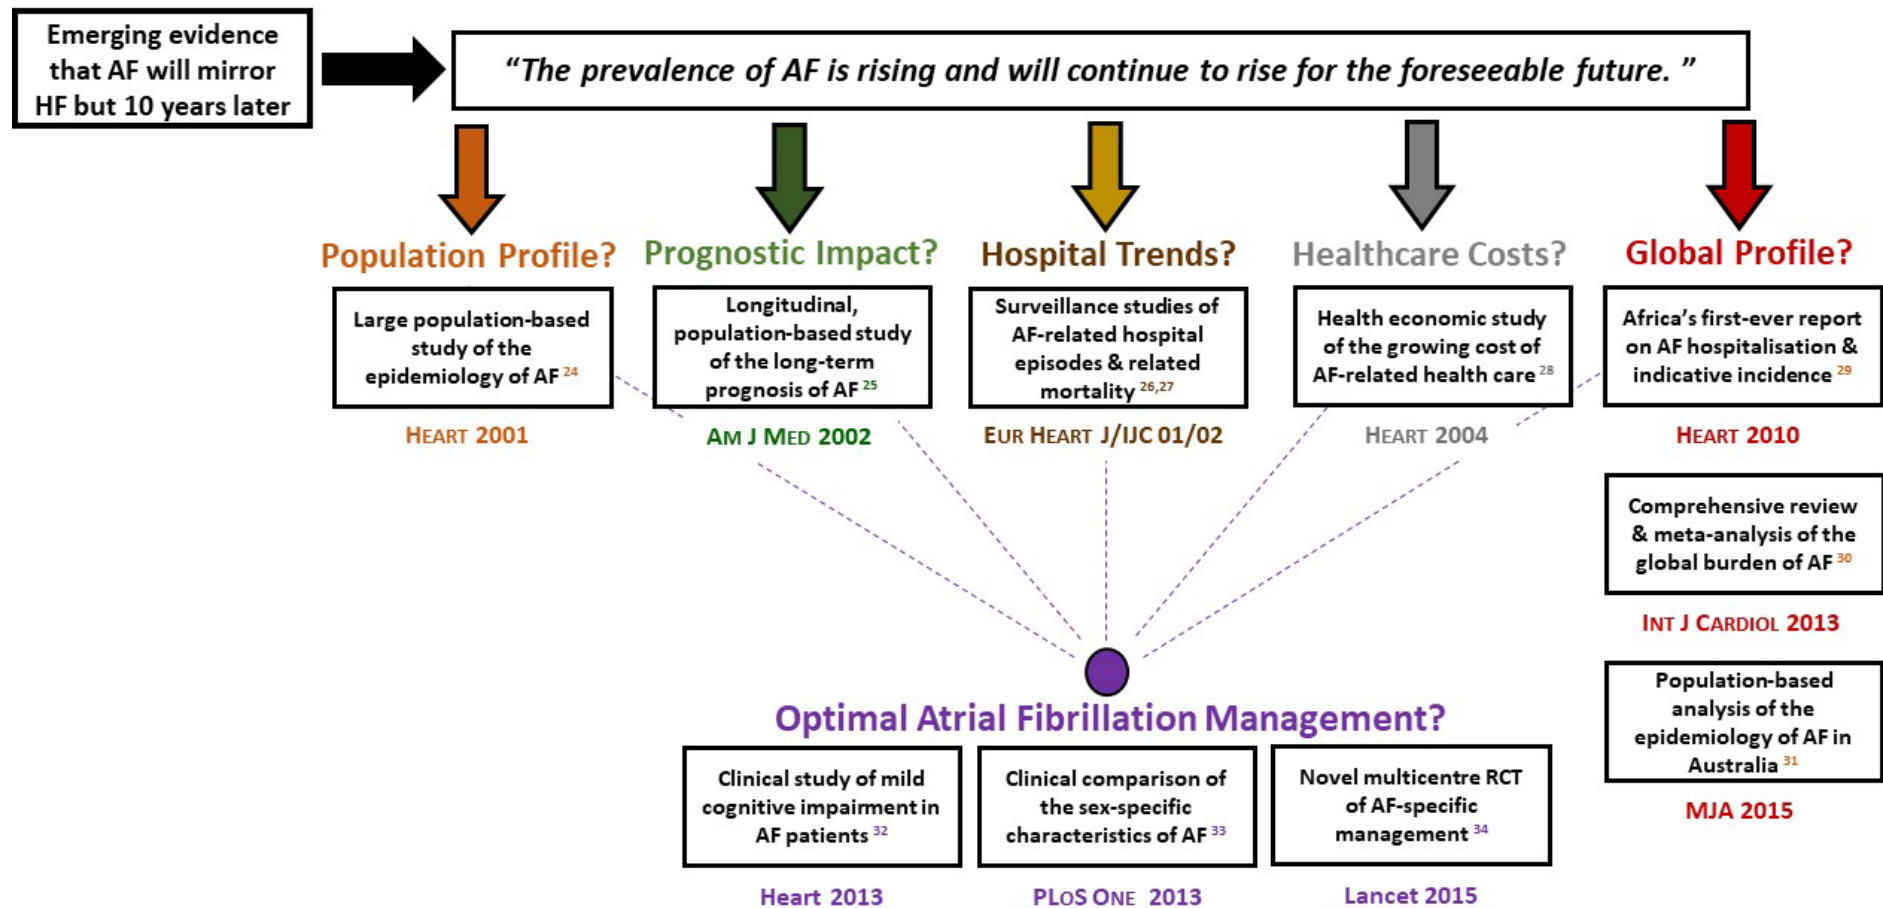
Emerging evidence that AF will mirror HF but 10 years later

"The prevalence of AF is rising and will continue to rise for the foreseeable future."

Population Profile?

Large population-based study of the epidemiology of AF $^{24}$

HEART 2001

Prognostic Impact?

Longitudinal, population-based study of the long-term prognosis of AF $^{25}$

AM J MED 2002

Hospital Trends?

Surveillance studies of AF-related hospital episodes & related mortality $^{26,27}$

EUR HEART J/IJC 01/02

Healthcare Costs?

Health economic study of the growing cost of AF-related health care $^{28}$

HEART 2004

Global Profile?

Africa's first-ever report on AF hospitalisation & indicative incidence $^{29}$

HEART 2010

Comprehensive review & meta-analysis of the global burden of AF $^{30}$

INT J CARDIOL 2013

Population-based analysis of the epidemiology of AF in Australia $^{31}$

MJA 2015

Optimal Atrial Fibrillation Management?

Clinical study of mild cognitive impairment in AF patients $^{32}$

Heart 2013

Clinical comparison of the sex-specific characteristics of AF $^{33}$

PLOS ONE 2013

Novel multicentre RCT of AF-specific management $^{34}$

Lancet 2015